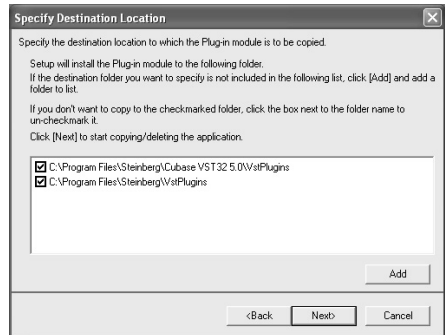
Specify Destination Location

Specify the destination location to which the Plug-in module is to be copied.

Setup will install the Plug-in module to the following folder.
If the destination folder you want to specify is not included in the following list, click [Add] and add a folder to list.

If you don't want to copy to the checkmarked folder, click the box next to the folder name to un-checkmark it.
Click [Next] to start copying/deleting the application.

C:\Program Files\Steinberg\Cubase VST32 5.0\VstPlugins
C:\Program Files\Steinberg\VstPlugins

Add

<Back Next> Cancel